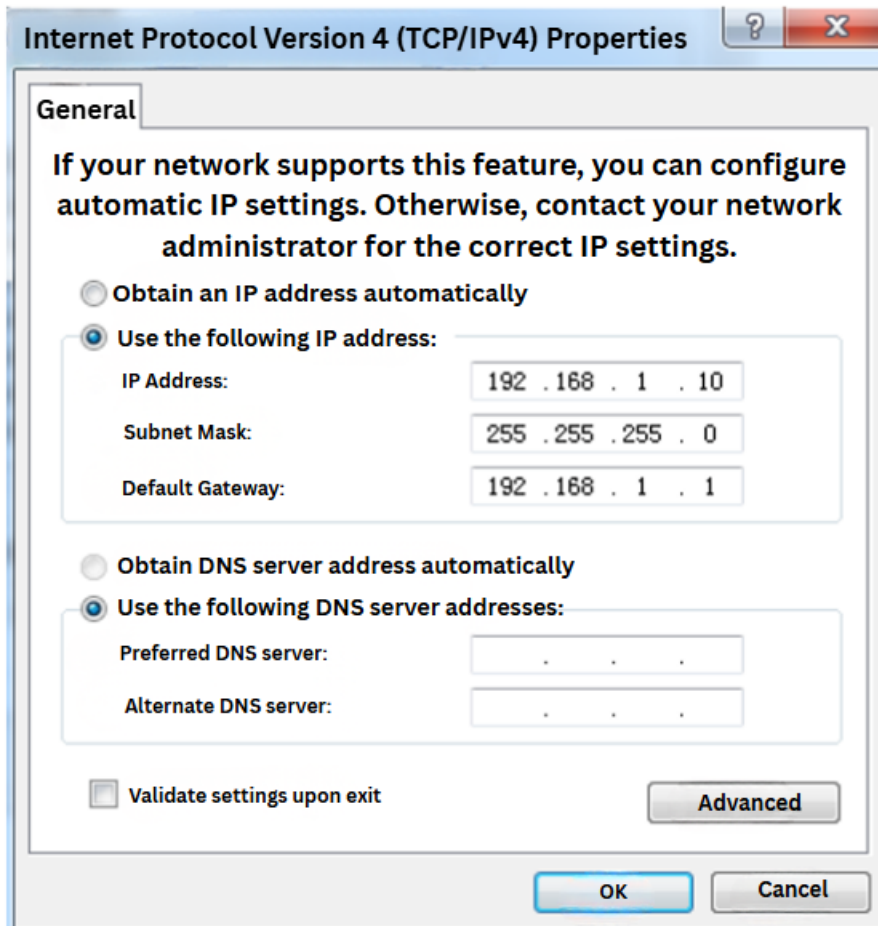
Internet Protocol Version 4 (TCP/IPv4) Properties

?

X

General

If your network supports this feature, you can configure automatic IP settings. Otherwise, contact your network administrator for the correct IP settings.

Obtain an IP address automatically

Use the following IP address:

IP Address: 192 . 168 . 1 . 10

Subnet Mask: 255 . 255 . 255 . 0

Default Gateway: 192 . 168 . 1 . 1

Obtain DNS server address automatically

Use the following DNS server addresses:

Preferred DNS server: . . .

Alternate DNS server: . . .

Validate settings upon exit

Advanced

OK

Cancel